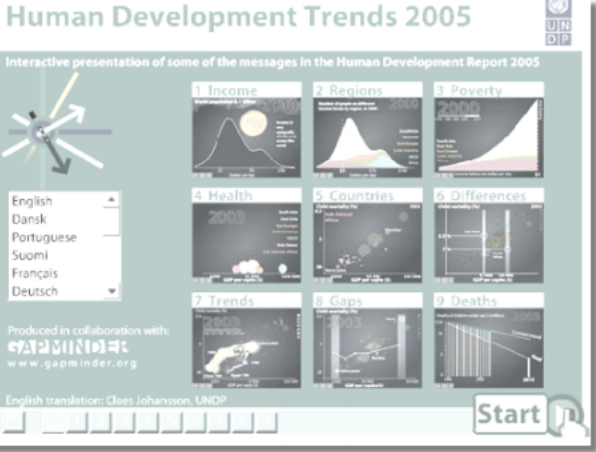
Human Development Trends 2005

U N D P

Interactive presentation of some of the messages in the Human Development Report 2005

1 Income

2 Regions

3 Poverty

4 Health

5 Countries

6 Differences

7 Trends

8 Gaps

9 Deaths

English
Dansk
Portuguese
Suomi
Français
Deutsch

Produced in collaboration with:
GAPMINDER
www.gapminder.org

English translation: Claes Johansson, UNDP

Start